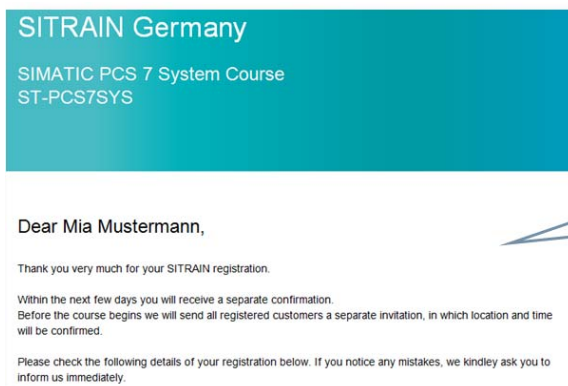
SITRAIN Germany

SIMATIC PCS 7 System Course
ST-PCS7SYS

Dear Mia Mustermann,

Thank you very much for your SITRAIN registration.

Within the next few days you will receive a separate confirmation.
Before the course begins we will send all registered customers a separate invitation, in which location and time will be confirmed.

Please check the following details of your registration below. If you notice any mistakes, we kindley ask you to inform us immediately.